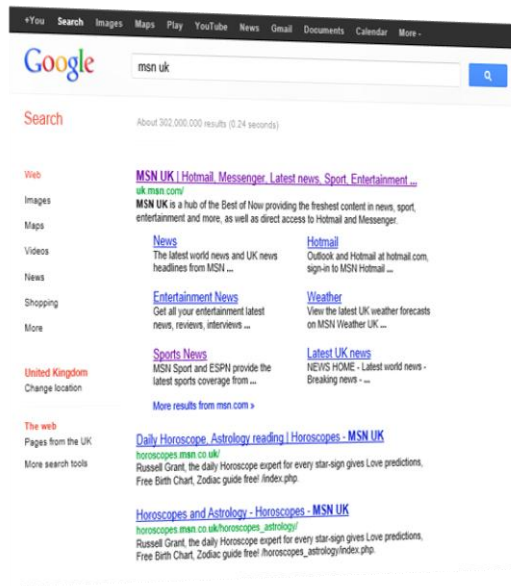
+You Search Images Maps Play YouTube News Gmail Documents Calendar More -

Google

msn uk

Search

About 302,000,000 results (0.24 seconds)

Web

Images

Maps

Videos

News

Shopping

More

United Kingdom

Change location

The web

Pages from the UK

More search tools

MSN UK | Hotmail, Messenger, Latest news, Sport, Entertainment ...

uk.msn.com/

MSN UK is a hub of the Best of Now providing the freshest content in news, sport, entertainment and more, as well as direct access to Hotmail and Messenger.

News

The latest world news and UK news headlines from MSN ...

Hotmail

Outlook and Hotmail at hotmail.com, sign-in to MSN Hotmail ...

Entertainment News

Get all your entertainment latest news, reviews, interviews ...

Weather

View the latest UK weather forecasts on MSN Weather UK ...

Sports News

MSN Sport and ESPN provide the latest sports coverage from ...

Latest UK news

NEWS HOME - Latest world news - Breaking news - ...

More results from msn.com »

Daily Horoscope, Astrology reading | Horoscopes - MSN UK

horoscopes.msn.co.uk/

Russell Grant, the daily Horoscope expert for every star-sign gives Love predictions, Free Birth Chart, Zodiac guide free! /index.php.

Horoscopes and Astrology - Horoscopes - MSN UK

horoscopes.msn.co.uk/horoscopes_astrology/

Russell Grant, the daily Horoscope expert for every star-sign gives Love predictions, Free Birth Chart, Zodiac guide free! /horoscopes_astrology/index.php.